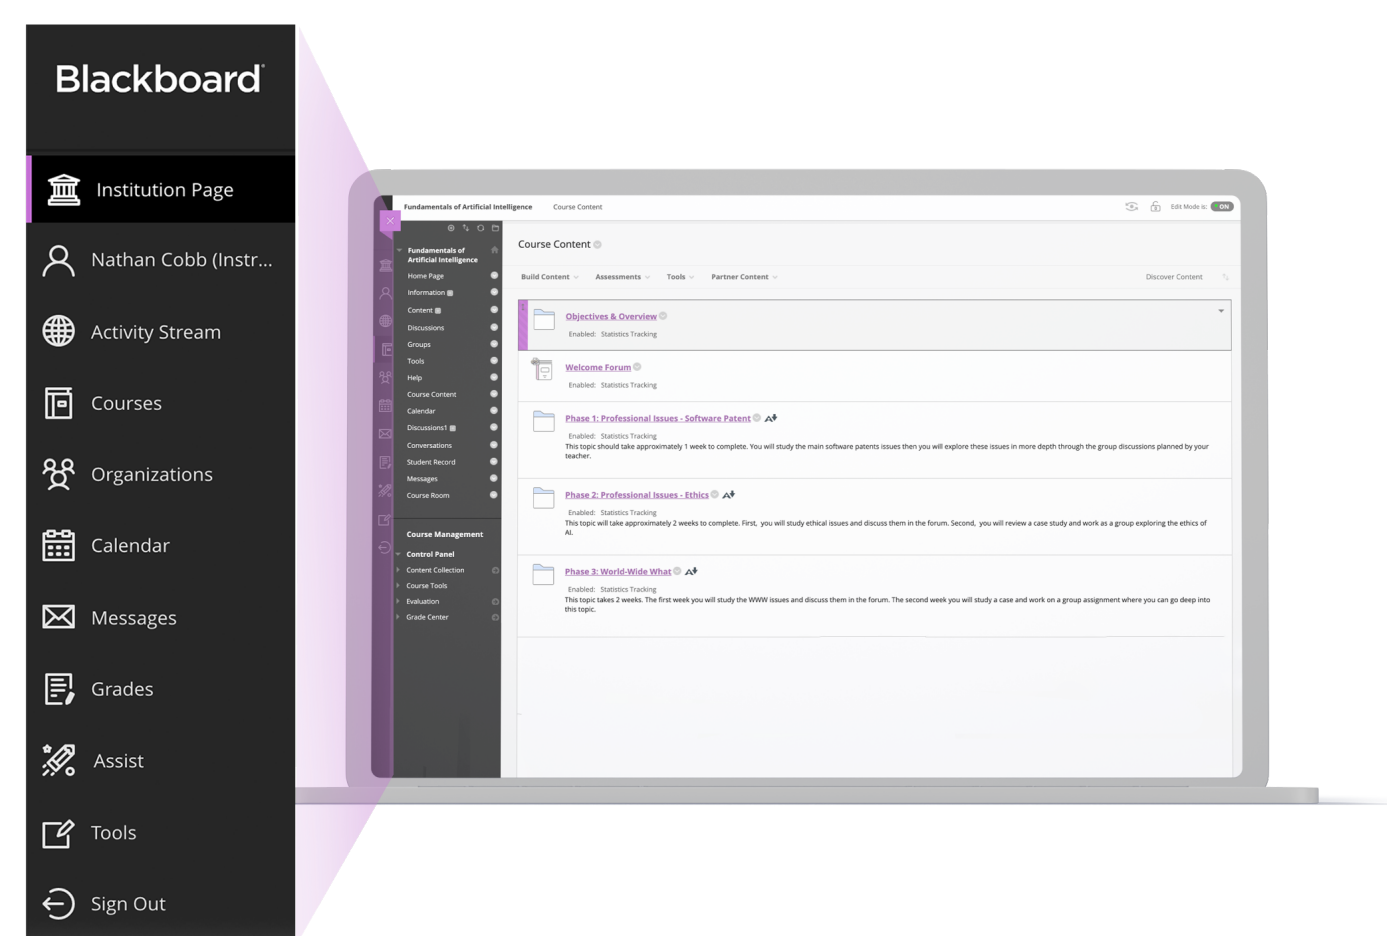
Blackboard

Institution Page
Nathan Cobb (Instr...
Activity Stream
Courses
Organizations
Calendar
Messages
Grades
Assist
Tools
Sign Out

Fundamentals of Artificial Intelligence   Course Content   Edit Mode is: ON

Fundamentals of Artificial Intelligence
Home Page
Information
Content
Discussions
Groups
Tools
Help
Course Content
Calendar
Discussions1
Conversations
Student Record
Messages
Course Room

Course Management
Control Panel
Content Collection
Course Tools
Evaluation
Grade Center

Course Content

Build Content   Assessments   Tools   Partner Content   Discover Content

Objectives & Overview
Enabled: Statistics Tracking

Welcome Forum
Enabled: Statistics Tracking

Phase 1: Professional Issues - Software Patent
Enabled: Statistics Tracking
This topic should take approximately 1 week to complete. First, you will study the main software patents issues then you will explore these issues in more depth through the group discussions planned by your teacher.

Phase 2: Professional Issues - Ethics
Enabled: Statistics Tracking
This topic will take approximately 2 weeks to complete. First, you will study ethical issues and discuss them in the forum. Second, you will review a case study and work as a group exploring the ethics of AI.

Phase 3: World-Wide What
Enabled: Statistics Tracking
This topic takes 2 weeks. The first week you will study the WWW issues and discuss them in the forum. The second week you will study a case and work on a group assignment where you can go deep into this topic.